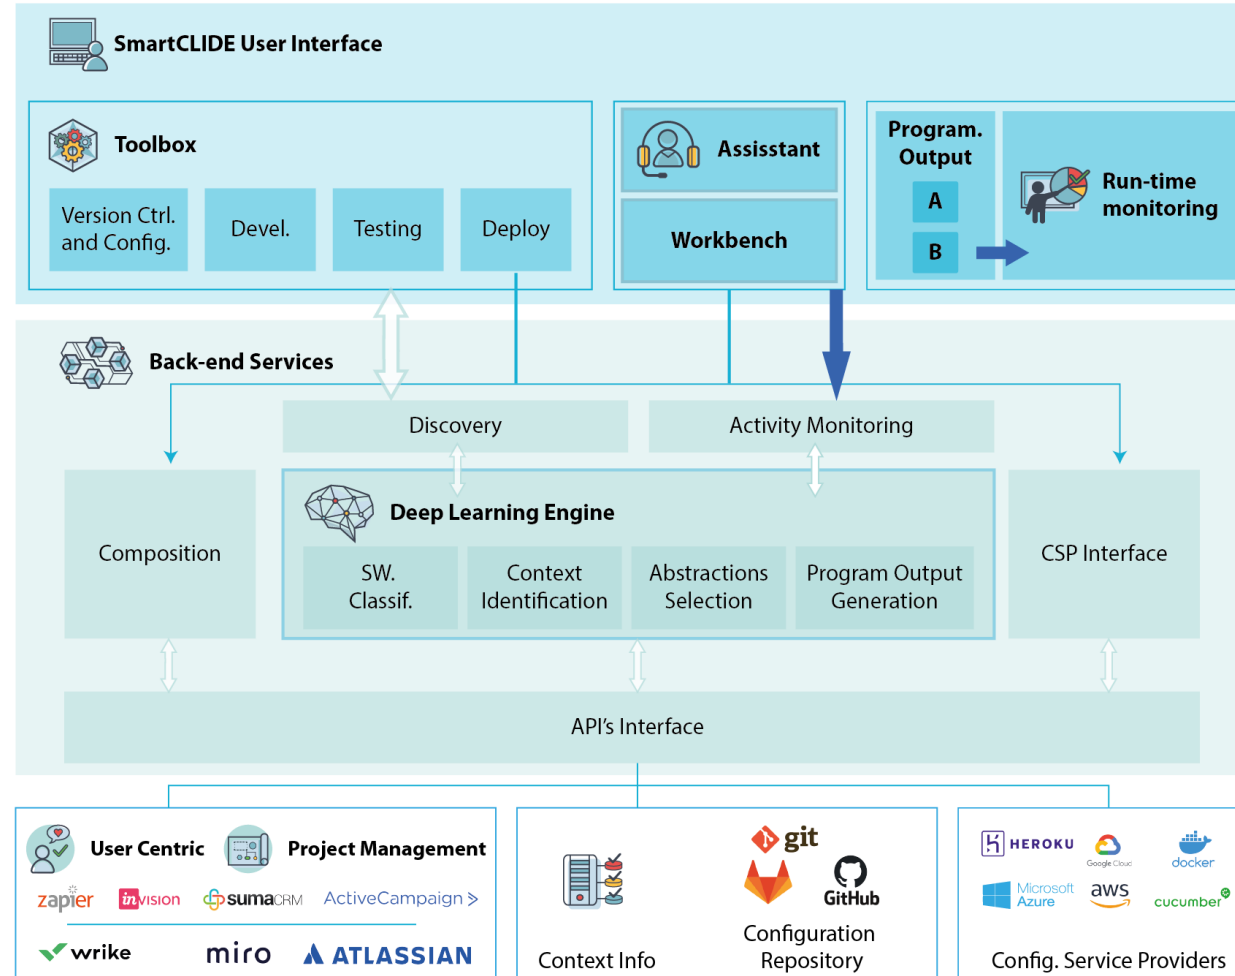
SmartCLIDE User Interface

Toolbox

Version Ctrl. and Config.

Devel.

Testing

Deploy

Assisstant

Workbench

Program. Output

A

B

Run-time monitoring

Back-end Services

Discovery

Activity Monitoring

Composition

Deep Learning Engine

SW. Classif.

Context Identification

Abstractions Selection

Program Output Generation

CSP Interface

API's Interface

User Centric

Project Management

zapier

invision

sumaCRM

ActiveCampaign

wrike

miro

ATLASSIAN

Context Info

git

GitHub

Configuration Repository

HEROKU

Google Cloud

docker

Microsoft Azure

aws

cucumber

Config. Service Providers